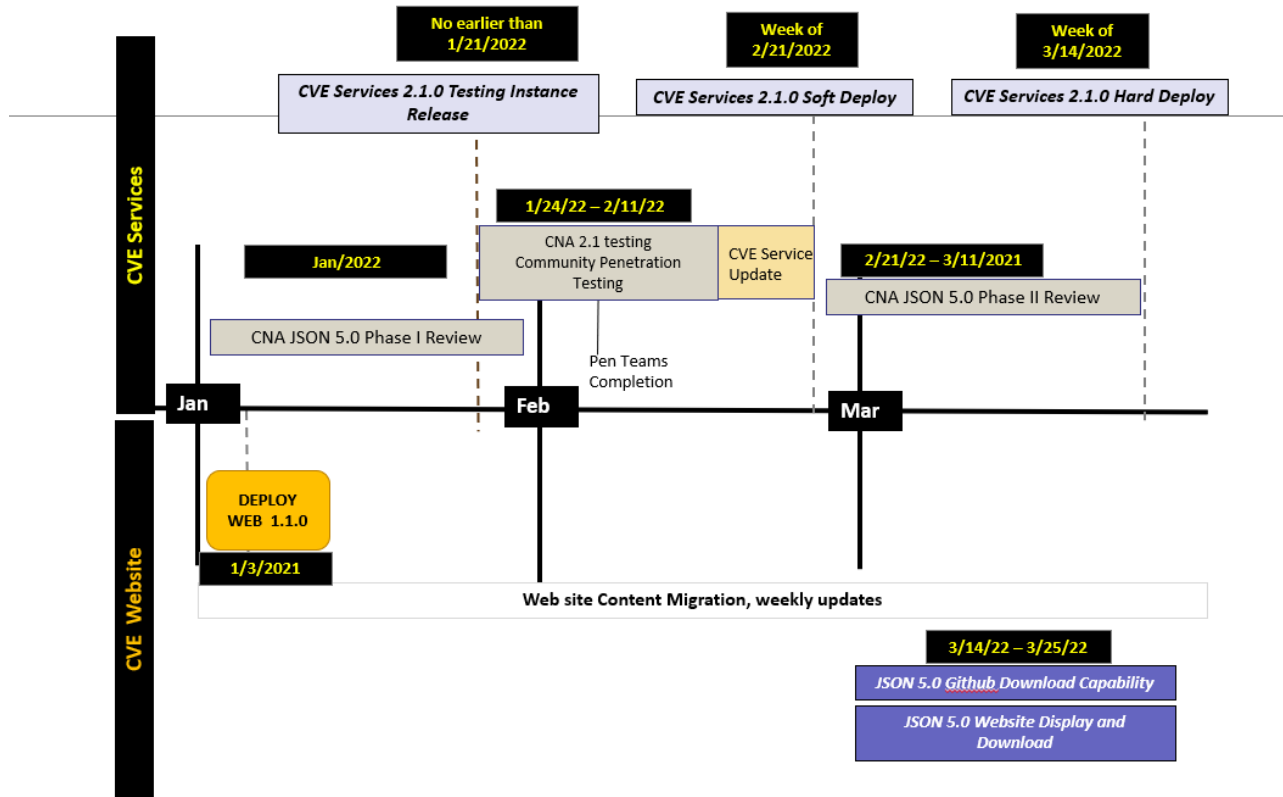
No earlier than 1/21/2022

Week of 2/21/2022

Week of 3/14/2022

CVE Services 2.1.0 Testing Instance Release

CVE Services 2.1.0 Soft Deploy

CVE Services 2.1.0 Hard Deploy

CVE Services

1/24/22 – 2/11/22

Jan/2022

CNA 2.1 testing Community Penetration Testing

CVE Service Update

2/21/22 – 3/11/2021

CNA JSON 5.0 Phase II Review

CNA JSON 5.0 Phase I Review

Pen Teams Completion

Jan

Feb

Mar

DEPLOY WEB 1.1.0

1/3/2021

CVE Website

Web site Content Migration, weekly updates

3/14/22 – 3/25/22

JSON 5.0 Github Download Capability

JSON 5.0 Website Display and Download